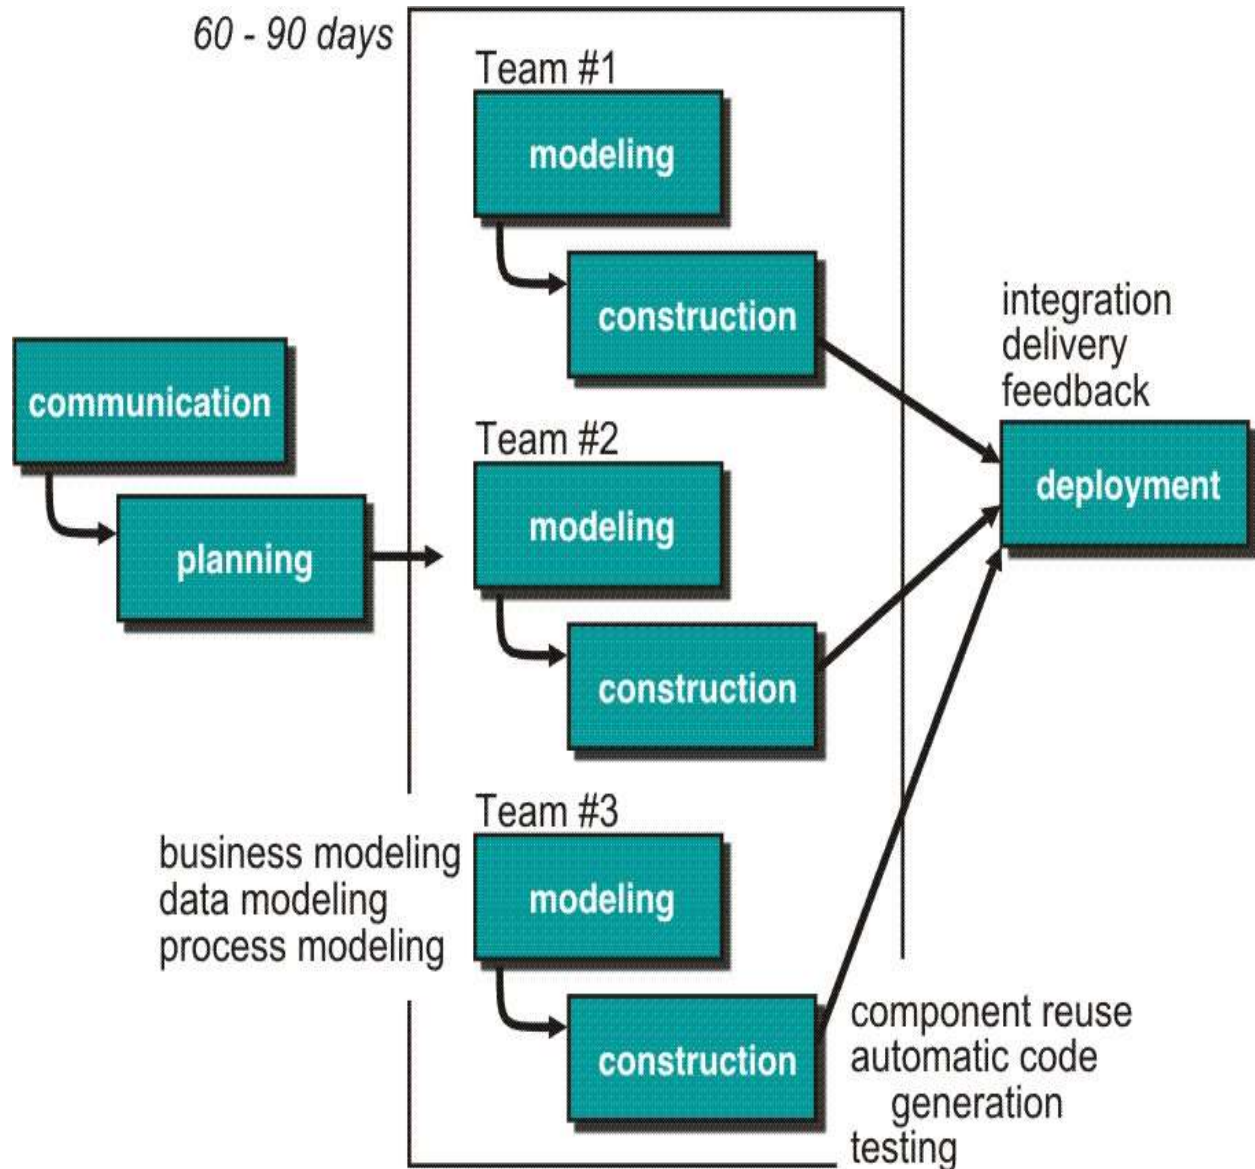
60 - 90 days

Team #1

modeling

construction

integration
delivery
feedback

communication

Team #2

deployment

planning

modeling

construction

Team #3

business modeling
data modeling
process modeling

modeling

construction

component reuse
automatic code generation
testing